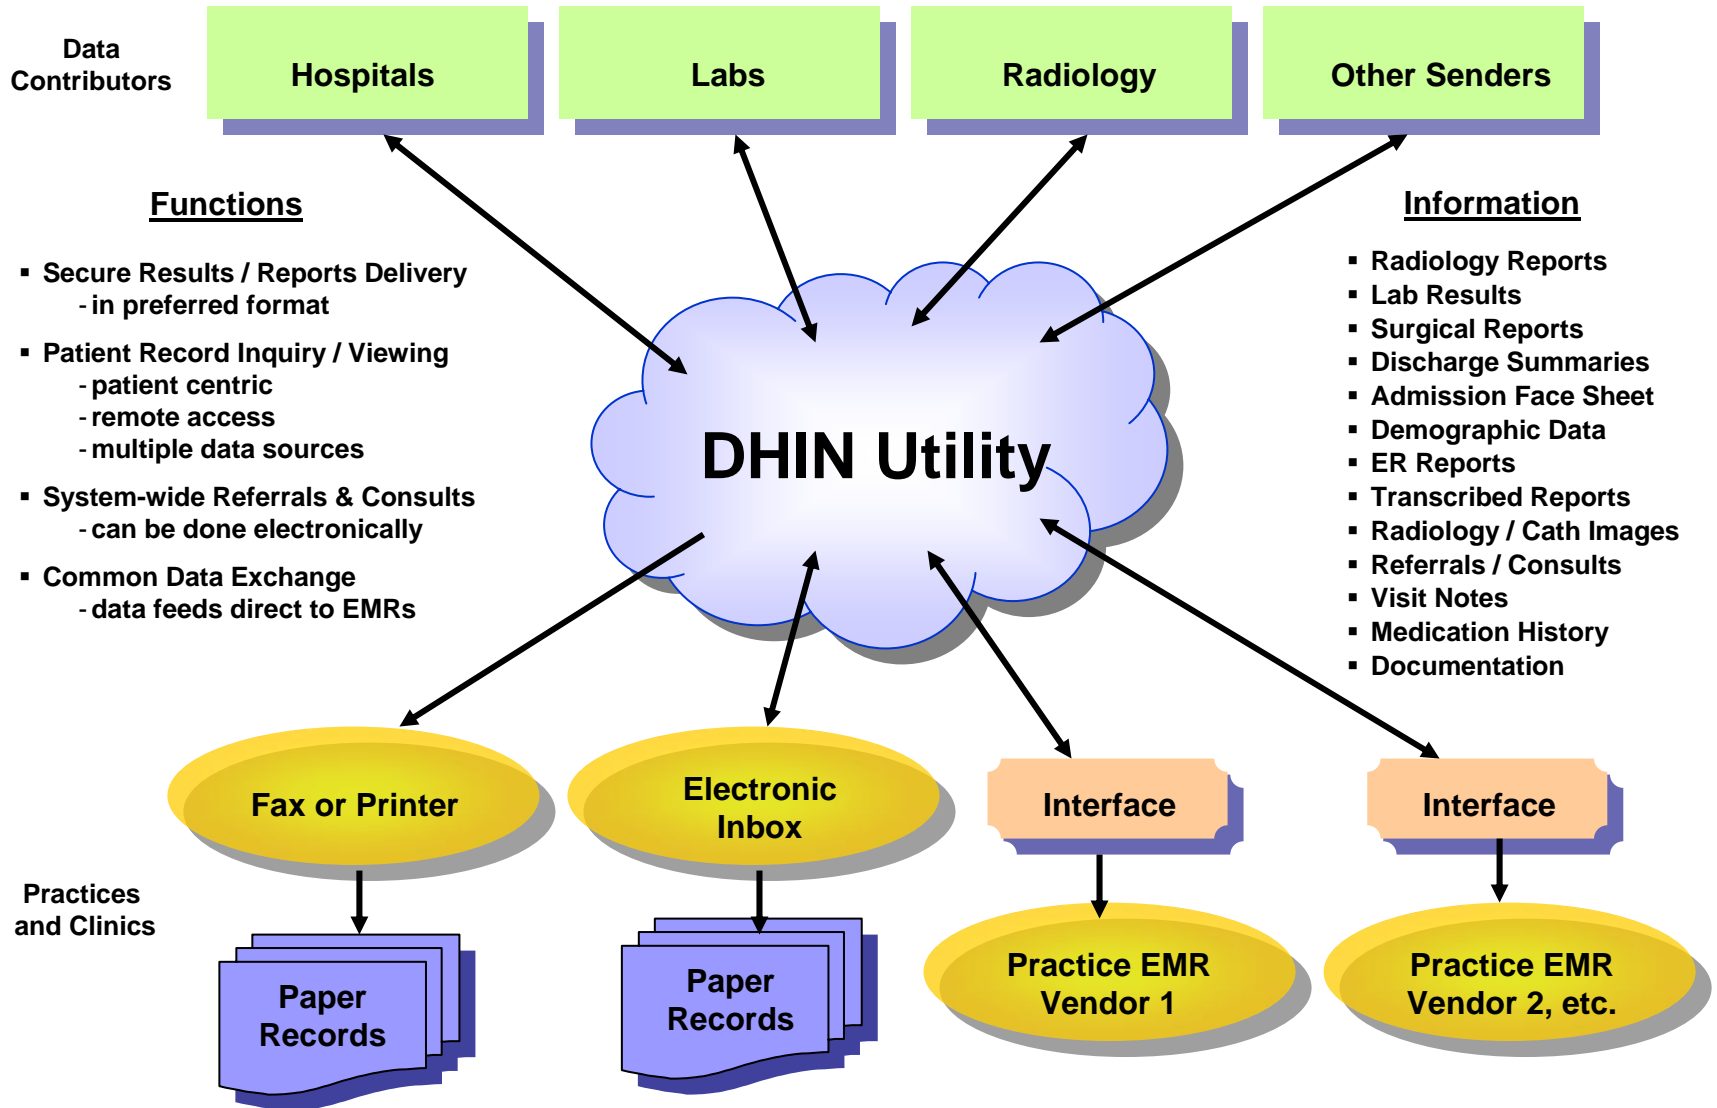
Data Contributors

Hospitals

Labs

Radiology

Other Senders

Functions

- Secure Results / Reports Delivery
- in preferred format
- Patient Record Inquiry / Viewing
- patient centric
- remote access
- multiple data sources
- System-wide Referrals & Consults
- can be done electronically
- Common Data Exchange
- data feeds direct to EMRs

DHIN Utility

Information

- Radiology Reports
- Lab Results
- Surgical Reports
- Discharge Summaries
- Admission Face Sheet
- Demographic Data
- ER Reports
- Transcribed Reports
- Radiology / Cath Images
- Referrals / Consults
- Visit Notes
- Medication History
- Documentation

Practices and Clinics

Fax or Printer

Electronic Inbox

Interface

Interface

Paper Records

Paper Records

Practice EMR Vendor 1

Practice EMR Vendor 2, etc.